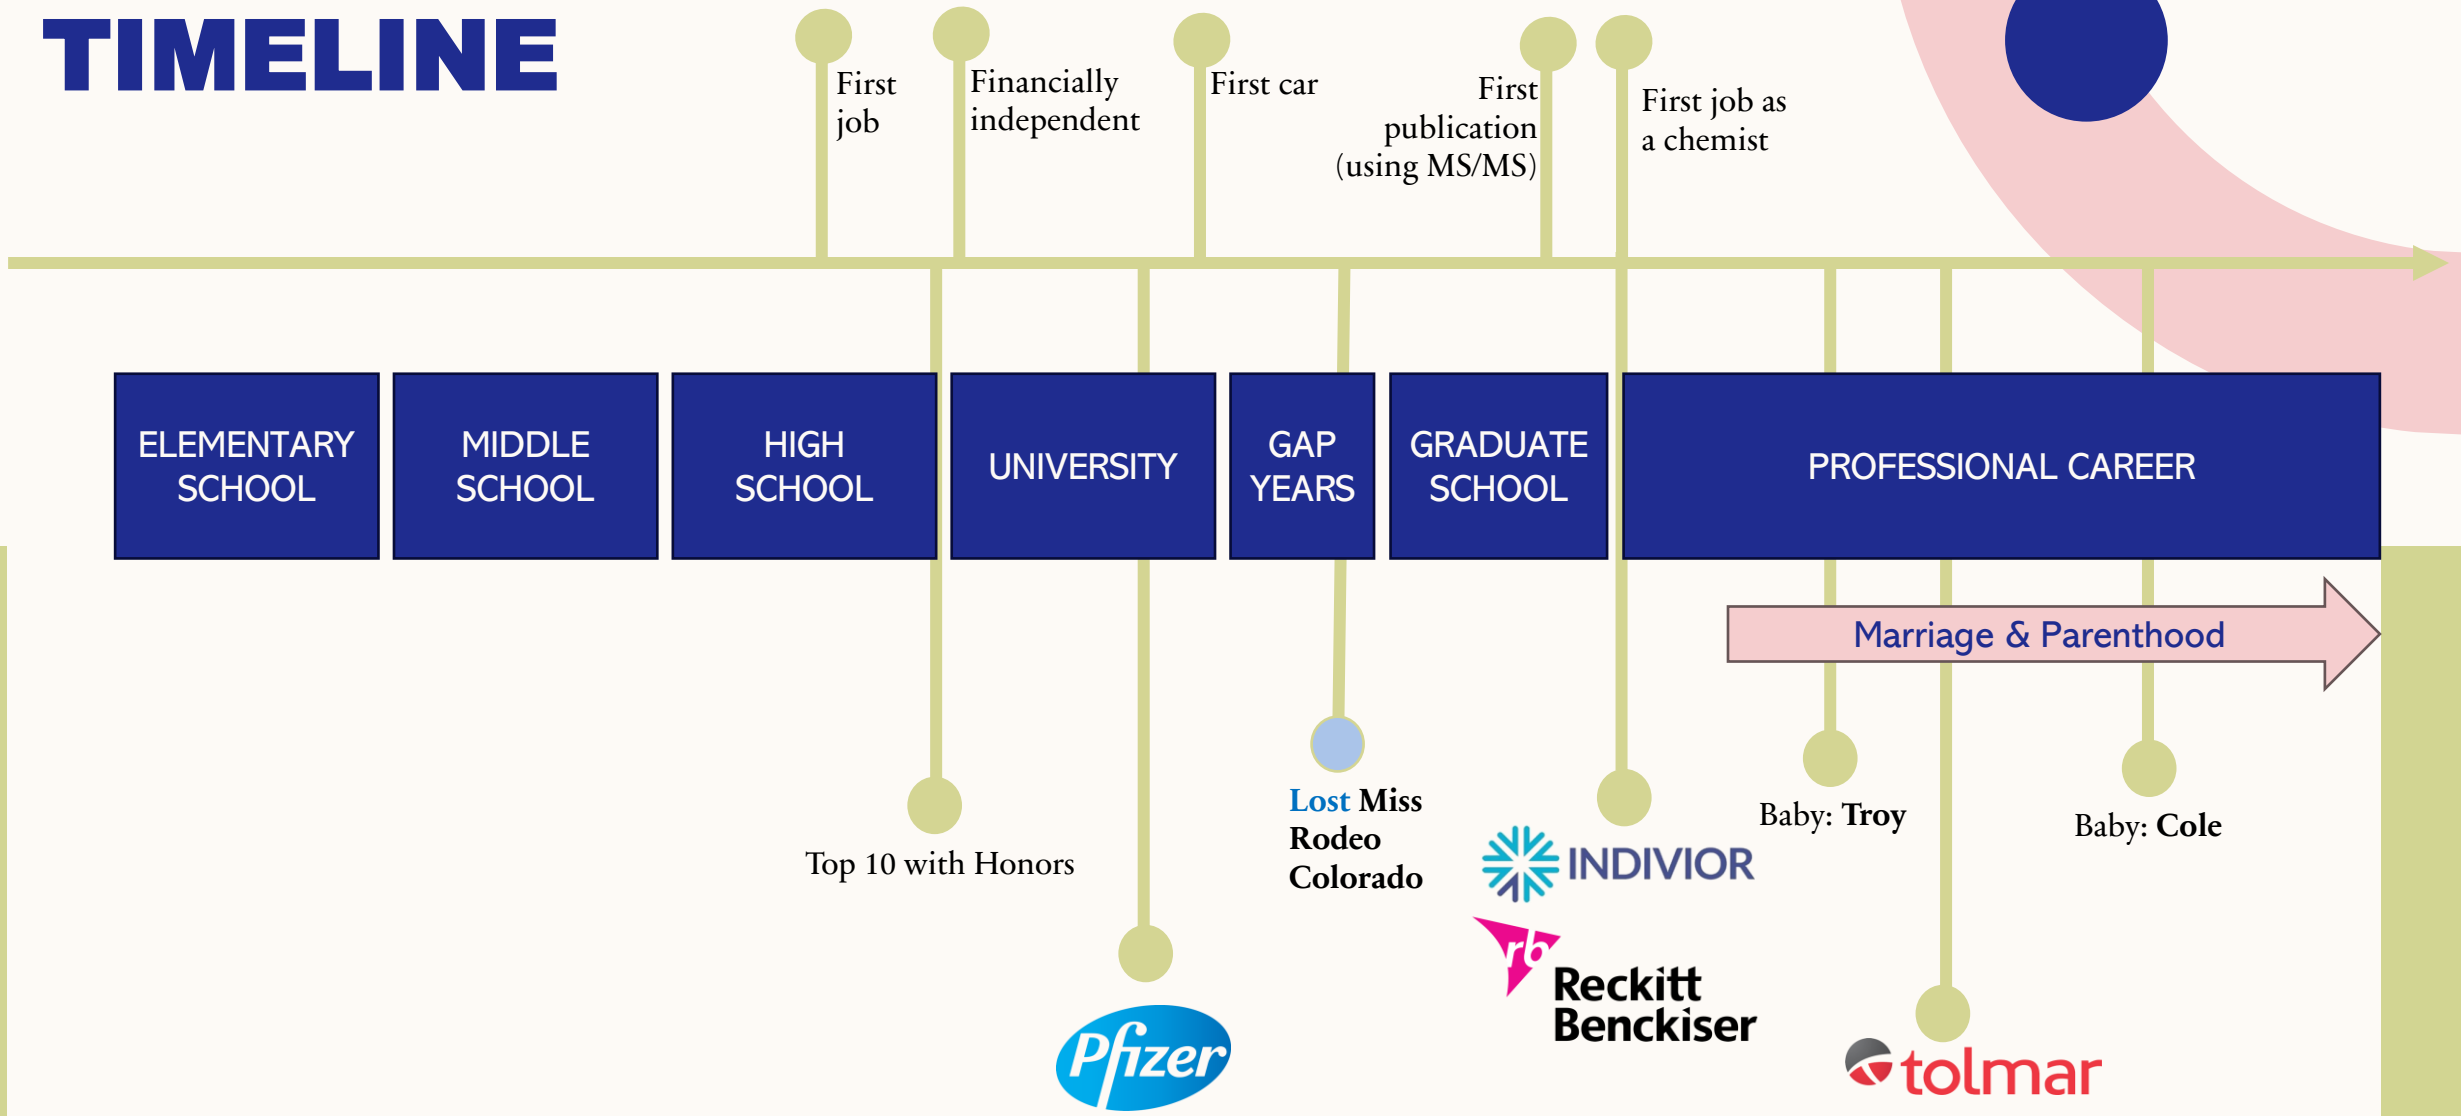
TIMELINE

First job

Financially independent

First car

First publication (using MS/MS)

First job as a chemist

ELEMENTARY SCHOOL

MIDDLE SCHOOL

HIGH SCHOOL

UNIVERSITY

GAP YEARS

GRADUATE SCHOOL

PROFESSIONAL CAREER

Marriage & Parenthood

Top 10 with Honors

Pfizer

Lost Miss Rodeo Colorado

INDIVIOR

rb Reckitt Benckiser

Baby: Troy

Baby: Cole

tolmar